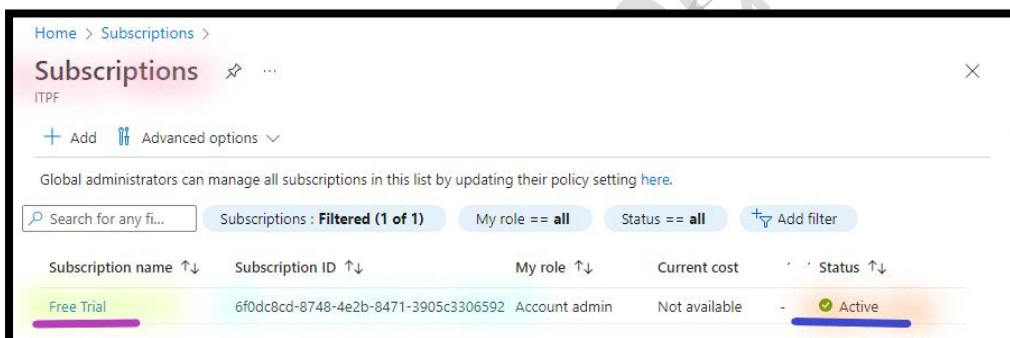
Home > Subscriptions >

Subscriptions ···

ITPF

+ Add Advanced options ∨

Global administrators can manage all subscriptions in this list by updating their policy setting here.

Search for any fi... Subscriptions : **Filtered (1 of 1)** My role == **all** Status == **all** Add filter

| Subscription name ↑↓ | Subscription ID ↑↓ | My role ↑↓ | Current cost | | Status ↑↓ |
|---|---|---|---|---|---|
| Free Trial | 6f0dc8cd-8748-4e2b-8471-3905c3306592 | Account admin | Not available | - | Active |